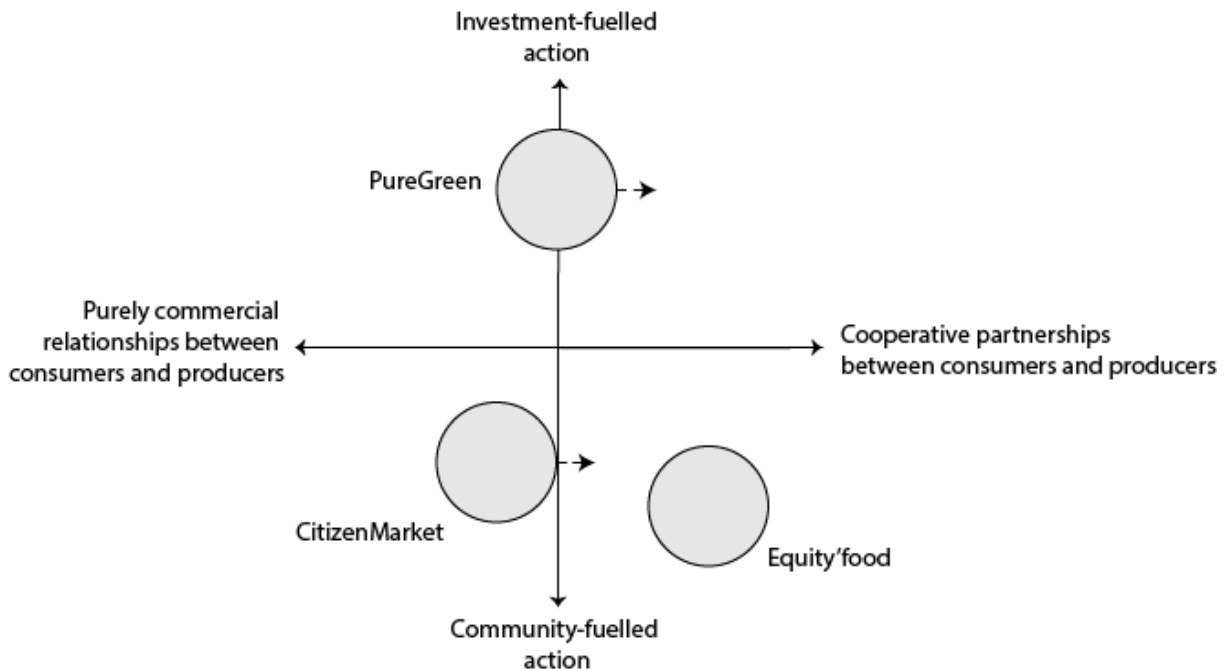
Investment-fuelled action

PureGreen

Purely commercial relationships between consumers and producers

Cooperative partnerships between consumers and producers

CitizenMarket

Equity'food

Community-fuelled action